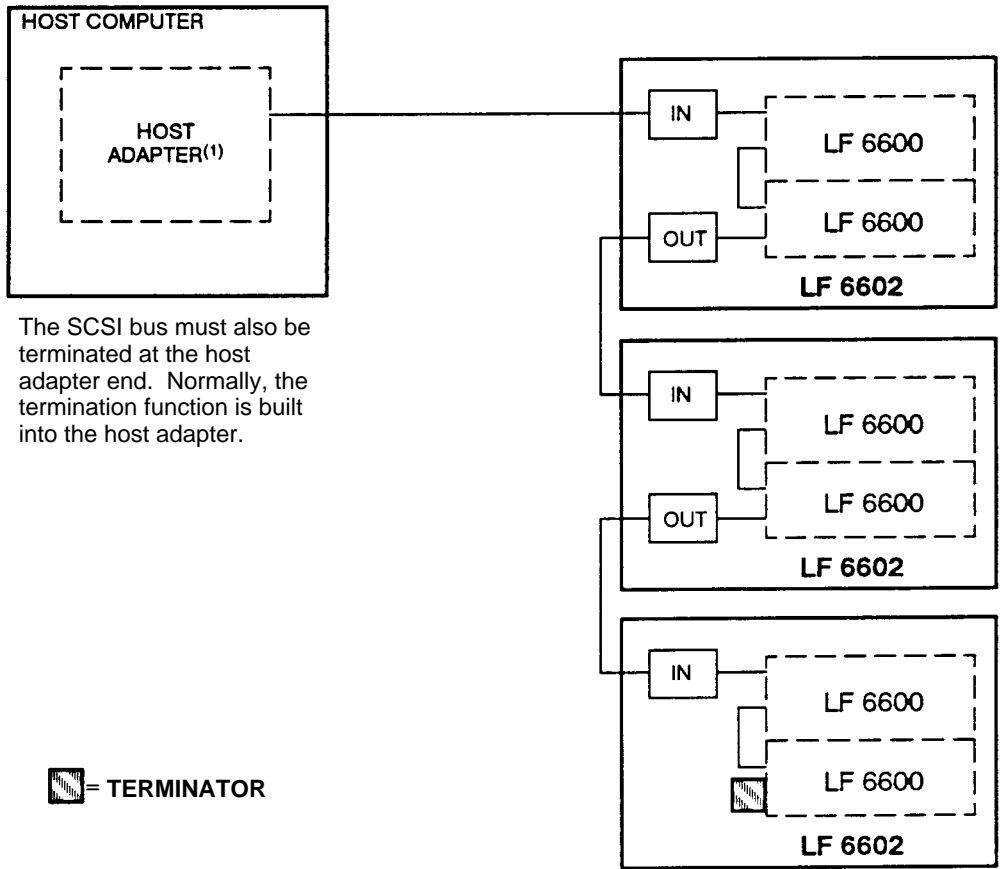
HOST COMPUTER

HOST ADAPTER$^{(1)}$

The SCSI bus must also be terminated at the host adapter end. Normally, the termination function is built into the host adapter.

IN

LF 6600

LF 6600

OUT

LF 6602

IN

LF 6600

LF 6600

OUT

LF 6602

IN

LF 6600

LF 6600

LF 6602

= TERMINATOR